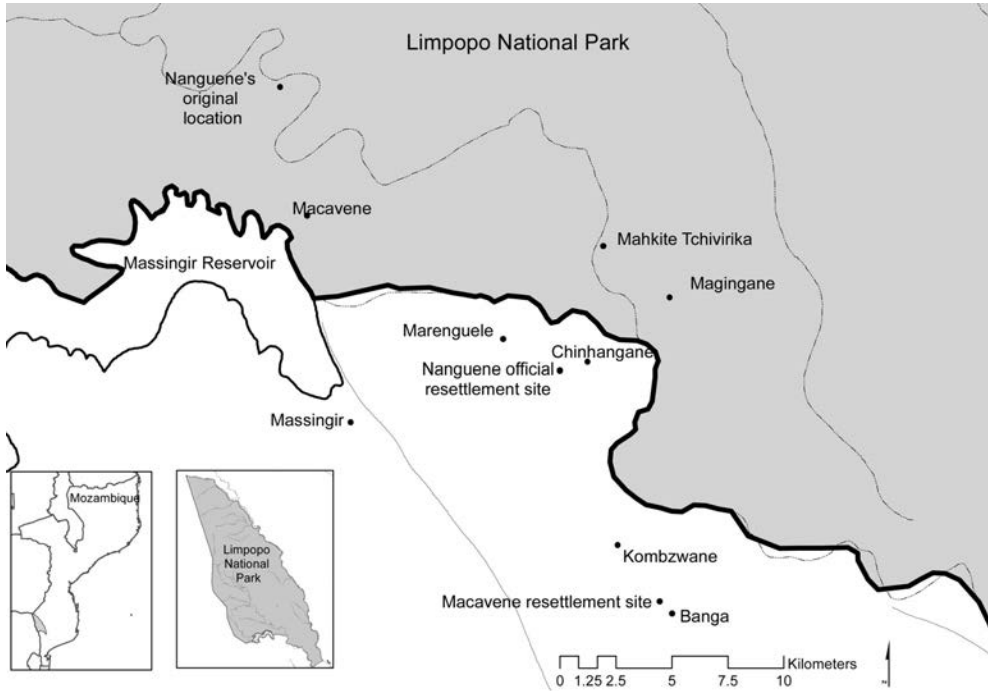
Limpopo National Park

Nanguene's original location

Macavene

Massingir Reservoir

Mahkite Tchivirika

Magingane

Marenguele

Chinhangane

Nanguene official resettlement site

Massingir

Mozambique

Limpopo National Park

Kombzwane

Macavene resettlement site

Banga

0 1.25 2.5 5 7.5 10 Kilometers